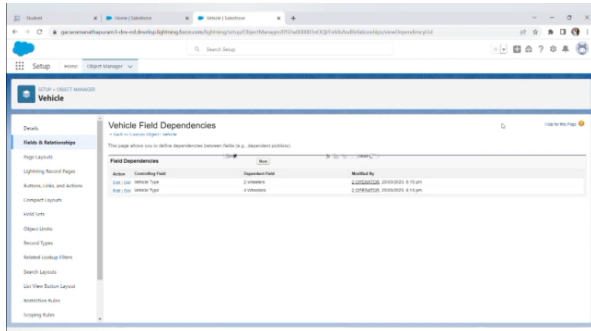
Student
Home | Salesforce
Vehicle | Salesforce
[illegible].lightning.force.com/lightning/setup/ObjectManager/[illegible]/FieldsAndRelationships/view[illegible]

Search Setup

Setup Home Object Manager

SETUP > OBJECT MANAGER
Vehicle

Details
Fields & Relationships
Page Layouts
Lightning Record Pages
Buttons, Links, and Actions
Compact Layouts
Field Sets
Object Limits
Record Types
Related Lookup Filters
Search Layouts
List View Button Layout
Restriction Rules
Scoping Rules

Vehicle Field Dependencies
« Back to Custom Object: Vehicle
Help for this Page

This page allows you to define dependencies between fields (e.g., dependent picklists).

Field Dependencies
New

| Action | Controlling Field | Dependent Field | Modified By |
|---|---|---|---|
| Edit \| Del | Vehicle Type | 2 Wheelers | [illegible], 20/09/2023, 6:13 pm |
| Edit \| Del | Vehicle Type | 4 Wheelers | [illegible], 20/09/2023, 6:14 pm |